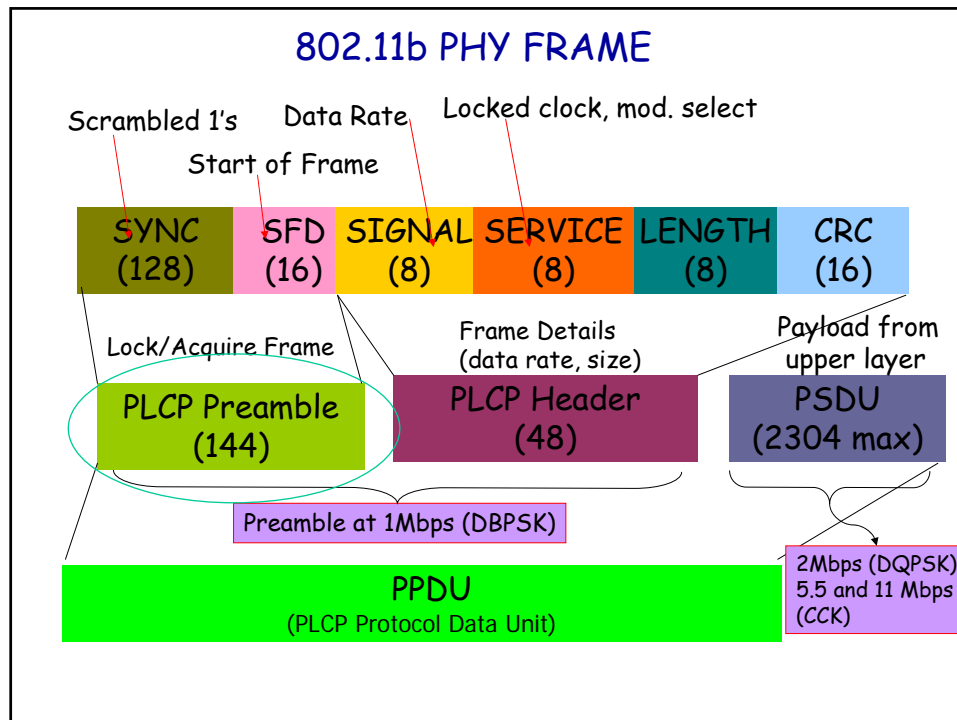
802.11b PHY FRAME

Scrambled 1's

Data Rate

Locked clock, mod. select

Start of Frame

| SYNC (128) | SFD (16) | SIGNAL (8) | SERVICE (8) | LENGTH (8) | CRC (16) |
|---|---|---|---|---|---|

Lock/Acquire Frame

Frame Details (data rate, size)

Payload from upper layer

PLCP Preamble (144)

PLCP Header (48)

PSDU (2304 max)

Preamble at 1Mbps (DBPSK)

2Mbps (DQPSK) 5.5 and 11 Mbps (CCK)

PPDU
(PLCP Protocol Data Unit)